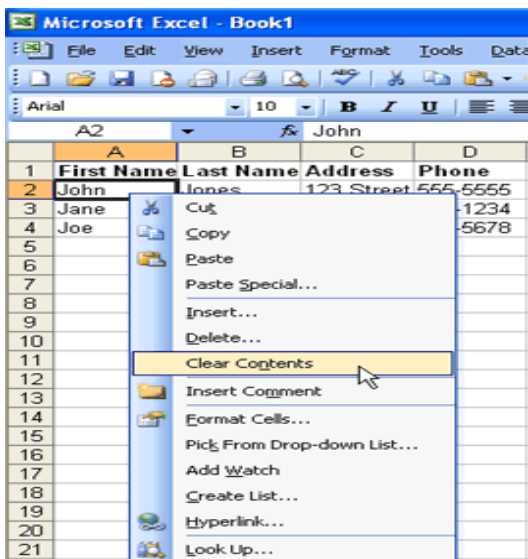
Microsoft Excel - Book1

File Edit View Insert Format Tools Data

Arial 10 B I U

A2 fx John

| | A | B | C | D |
|---|---|---|---|---|
| 1 | First Name | Last Name | Address | Phone |
| 2 | John | Jones | 123 Street | 555-5555 |
| 3 | Jane | | | -1234 |
| 4 | Joe | | | -5678 |
| 5 | | | | |
| 6 | | | | |
| 7 | | | | |
| 8 | | | | |
| 9 | | | | |
| 10 | | | | |
| 11 | | | | |
| 12 | | | | |
| 13 | | | | |
| 14 | | | | |
| 15 | | | | |
| 16 | | | | |
| 17 | | | | |
| 18 | | | | |
| 19 | | | | |
| 20 | | | | |
| 21 | | | | |

Cut
Copy
Paste
Paste Special...
Insert...
Delete...
Clear Contents
Insert Comment
Format Cells...
Pick From Drop-down List...
Add Watch
Create List...
Hyperlink...
Look Up...